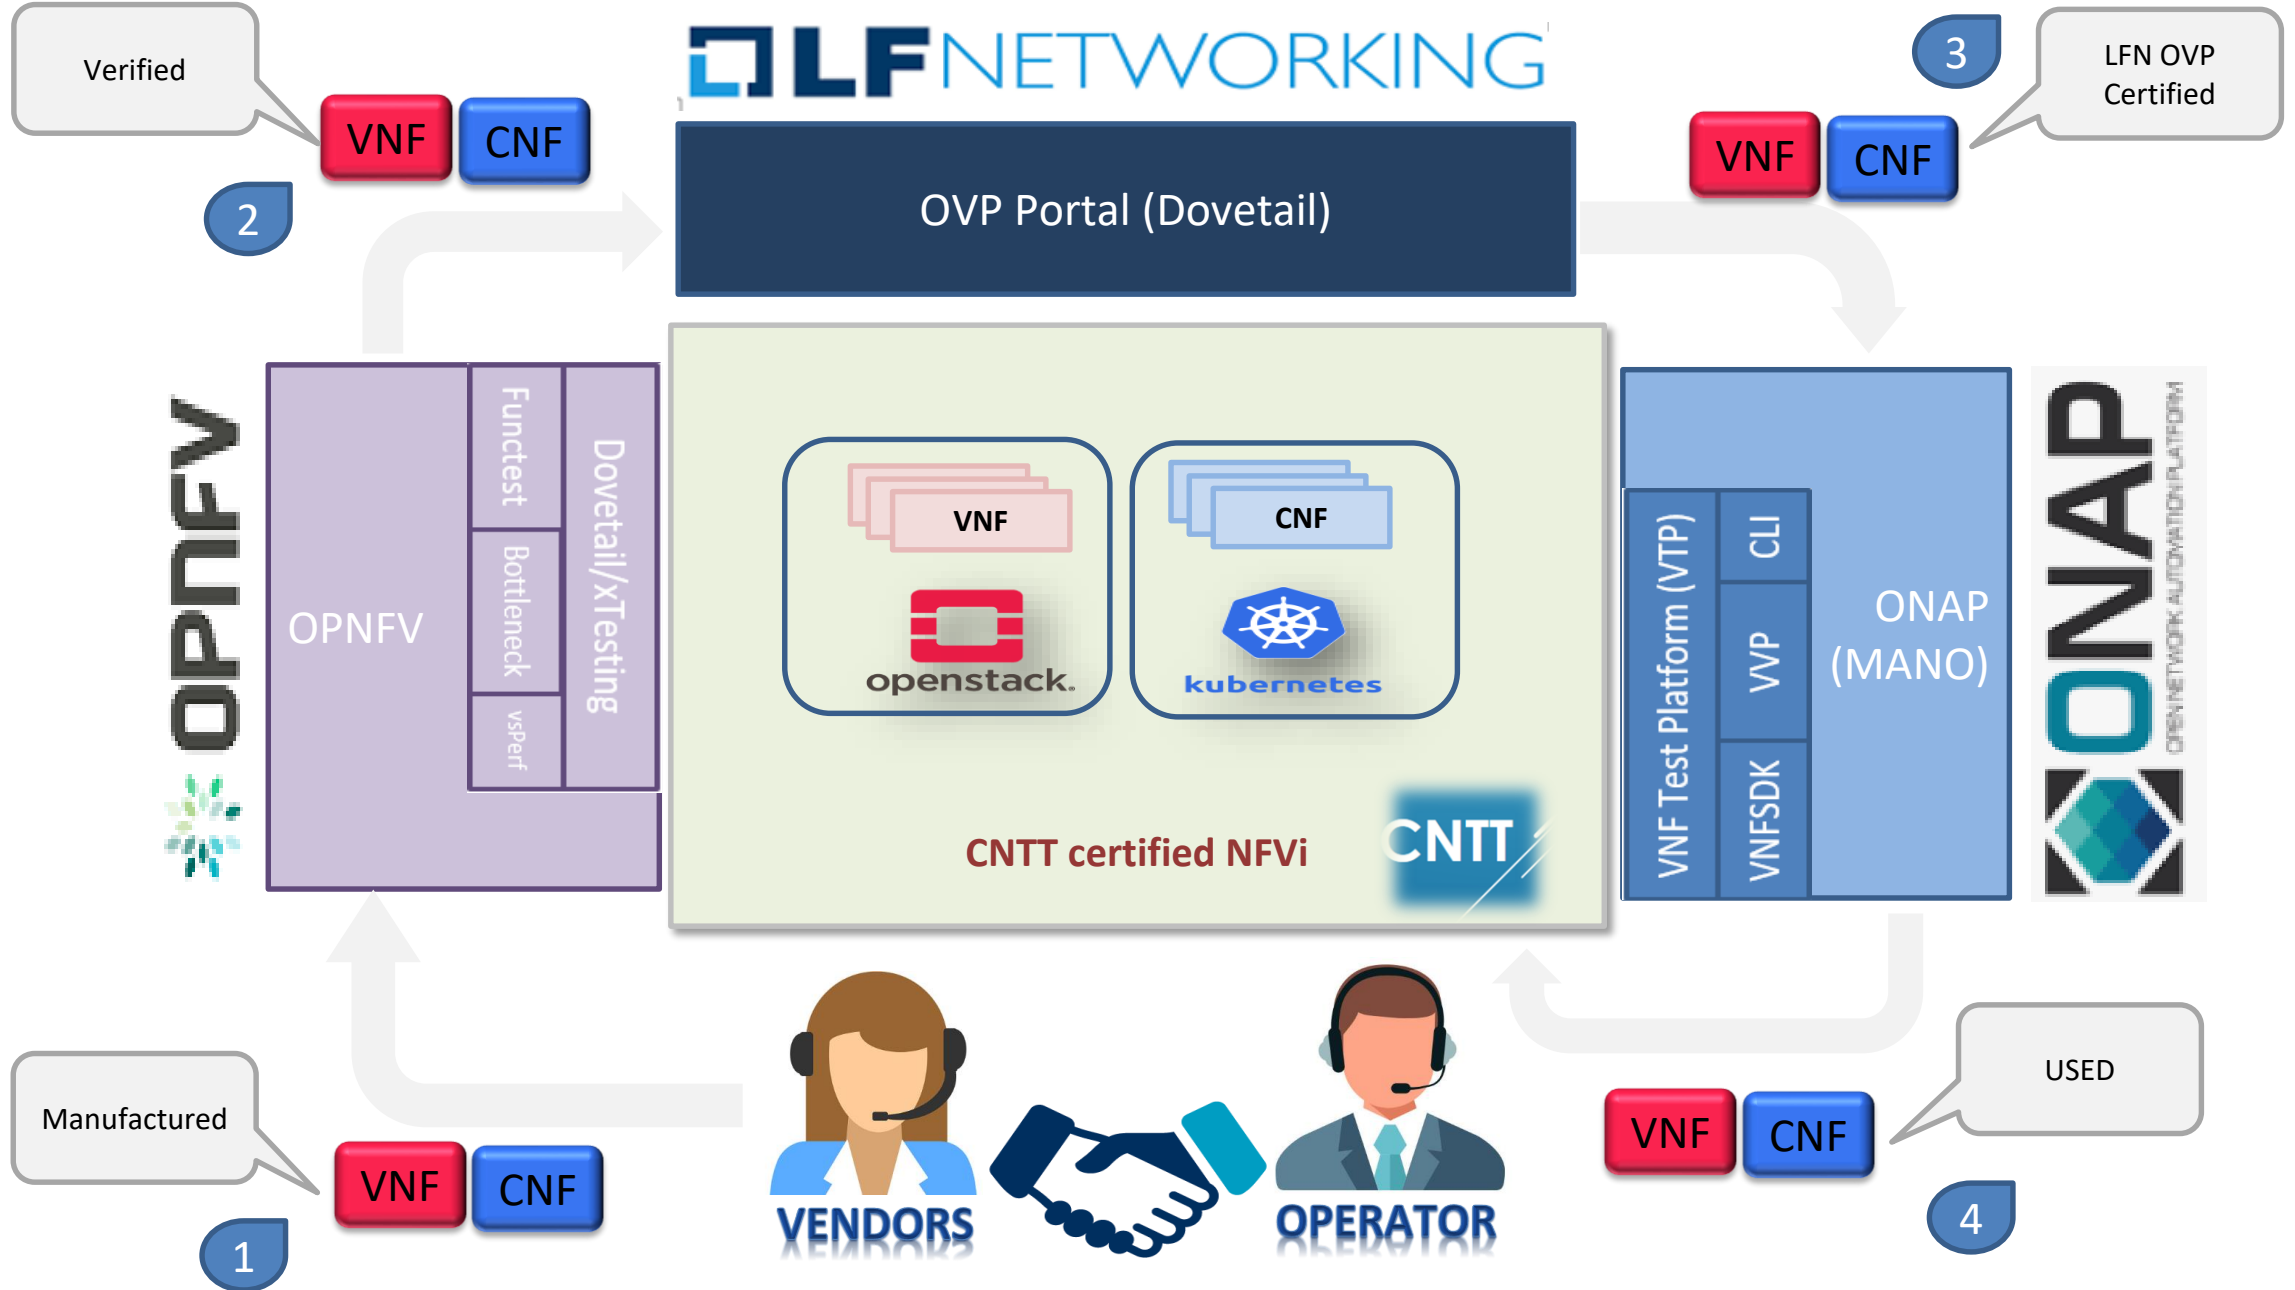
Verified

VNF CNF

2

LFNETWORKING

OVP Portal (Dovetail)

3

LFN OVP Certified

VNF CNF

OPNFV

OPNFV

Functest

Bottleneck

vsPerf

Dovetail/xTesting

VNF

openstack.

CNF

kubernetes

CNTT certified NFVi

CNTT

VNF Test Platform (VTP)

CLI

VVP

VNFSDK

ONAP (MANO)

ONAP

OPEN NETWORK AUTOMATION PLATFORM

Manufactured

VNF CNF

1

VENDORS

OPERATOR

USED

VNF CNF

4